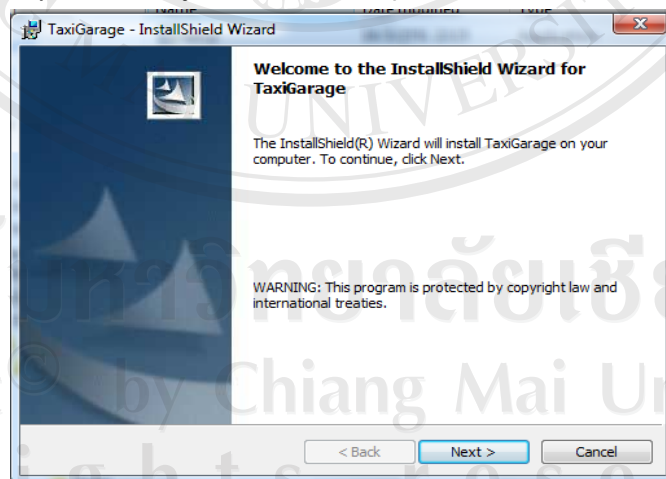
TaxiGarage - InstallShield Wizard

Welcome to the InstallShield Wizard for TaxiGarage

The InstallShield(R) Wizard will install TaxiGarage on your computer. To continue, click Next.

WARNING: This program is protected by copyright law and international treaties.

< Back
Next >
Cancel

UNIVERSITY
มหาวิทยาลัยเชียงใหม่
© by Chiang Mai University
rights reserved